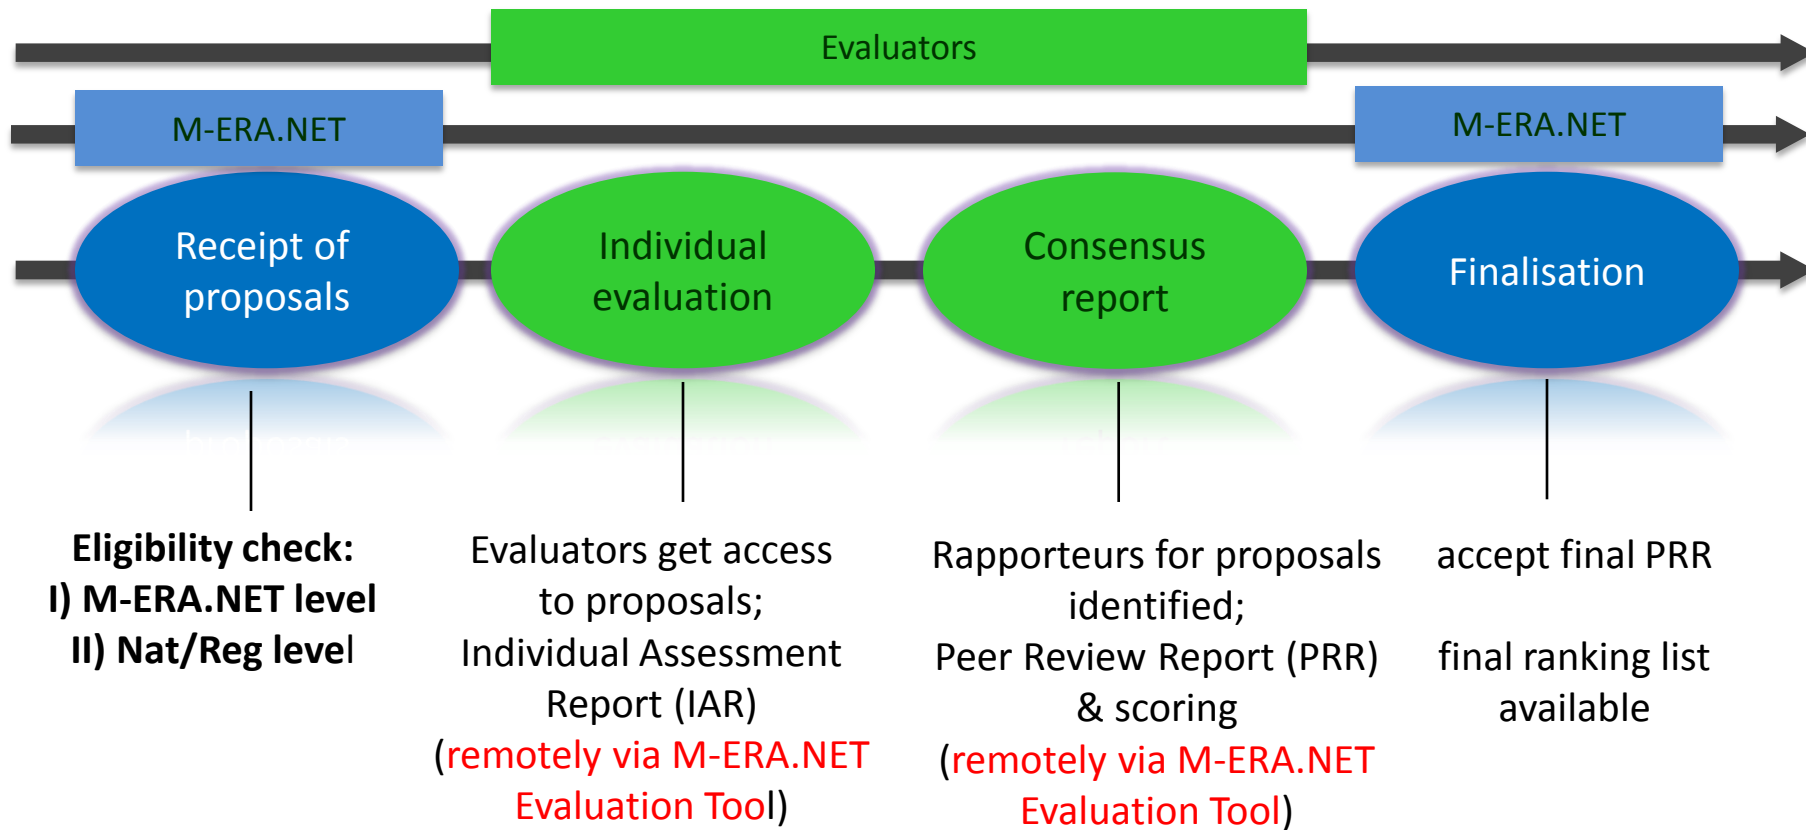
Evaluators

M-ERA.NET

M-ERA.NET

Receipt of proposals

Individual evaluation

Consensus report

Finalisation

Eligibility check:
I) M-ERA.NET level
II) Nat/Reg level

Evaluators get access to proposals;
Individual Assessment Report (IAR)
(remotely via M-ERA.NET Evaluation Tool)

Rapporteurs for proposals identified;
Peer Review Report (PRR) & scoring
(remotely via M-ERA.NET Evaluation Tool)

accept final PRR

final ranking list available